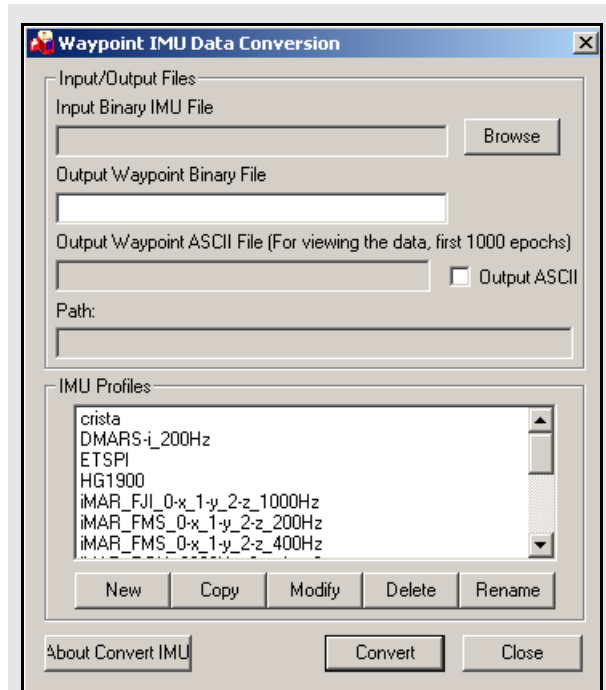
Waypoint IMU Data Conversion

Input/Output Files

Input Binary IMU File

Browse

Output Waypoint Binary File

Output Waypoint ASCII File (For viewing the data, first 1000 epochs)

Output ASCII

Path:

IMU Profiles

crista
DMARS-i_200Hz
ETSPI
HG1900
iMAR_FJI_0-x_1-y_2-z_1000Hz
iMAR_FMS_0-x_1-y_2-z_200Hz
iMAR_FMS_0-x_1-y_2-z_400Hz
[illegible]

New
Copy
Modify
Delete
Rename

About Convert IMU
Convert
Close